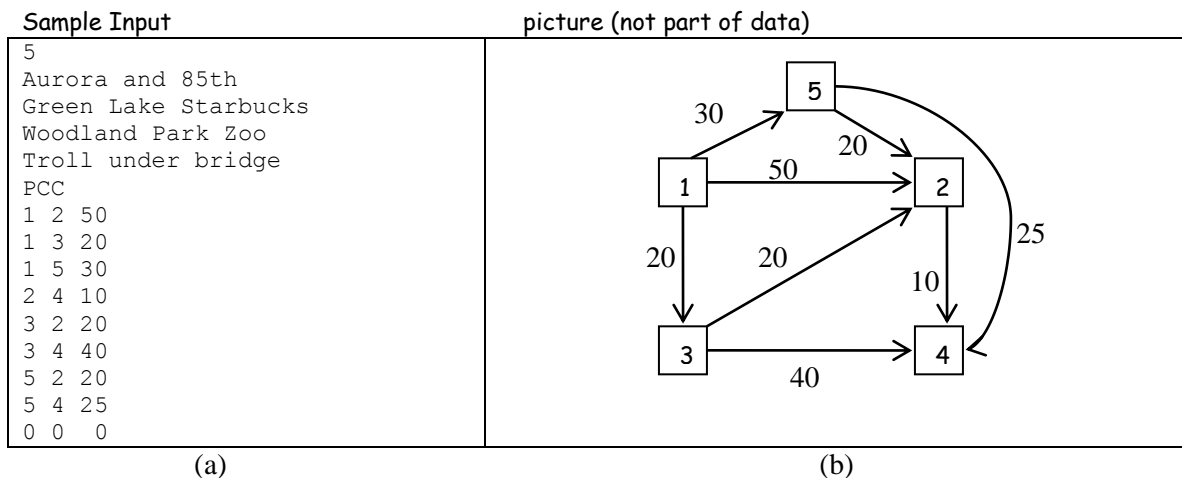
| Sample Input | picture (not part of data) |
|---|---|
| 5<br>Aurora and 85th<br>Green Lake Starbucks<br>Woodland Park Zoo<br>Troll under bridge<br>PCC<br>1 2 50<br>1 3 20<br>1 5 30<br>2 4 10<br>3 2 20<br>3 4 40<br>5 2 20<br>5 4 25<br>0 0 0 | 5<br>30<br>20<br>1<br>50<br>2<br>25<br>20<br>20<br>10<br>3<br>4<br>40 |
| (a) | (b) |